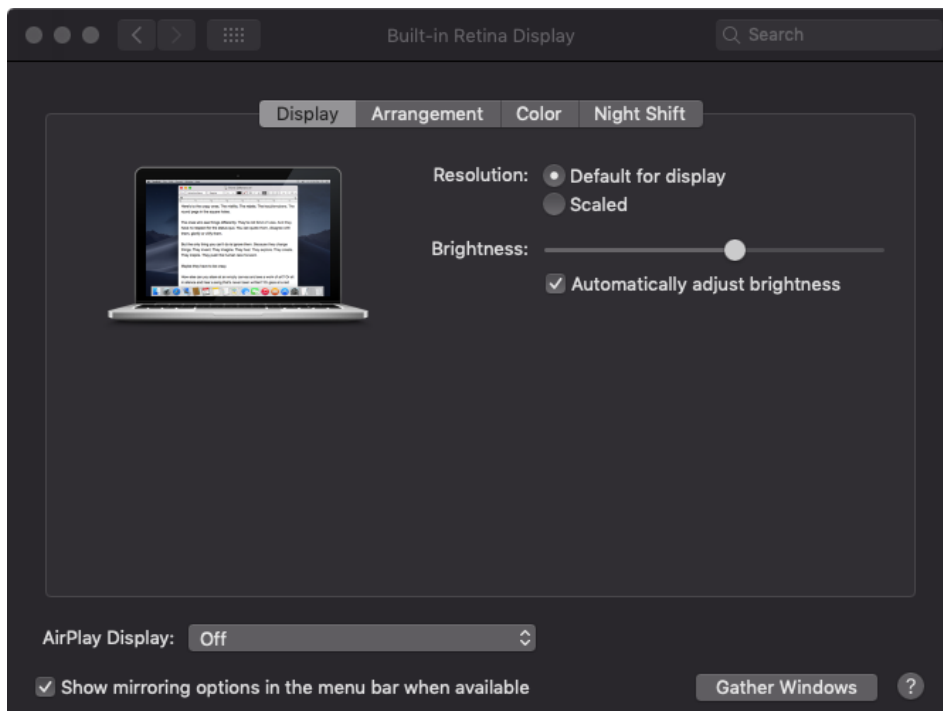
Built-in Retina Display

Search

Display Arrangement Color Night Shift

Resolution: Default for display

Scaled

Brightness:

Automatically adjust brightness

AirPlay Display: Off

Show mirroring options in the menu bar when available

Gather Windows

?